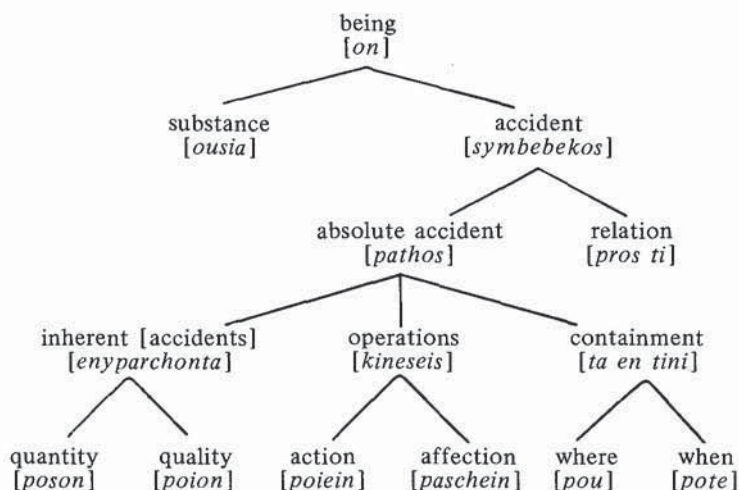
being
[*on*]

substance
[*ousia*]

accident
[*symbebekos*]

absolute accident
[*pathos*]

relation
[*pros ti*]

inherent [accidents]
[*enyparchonta*]

operations
[*kineseis*]

containment
[*ta en tini*]

quantity
[*poson*]

quality
[*poion*]

action
[*poiein*]

affection
[*paschein*]

where
[*pou*]

when
[*pote*]